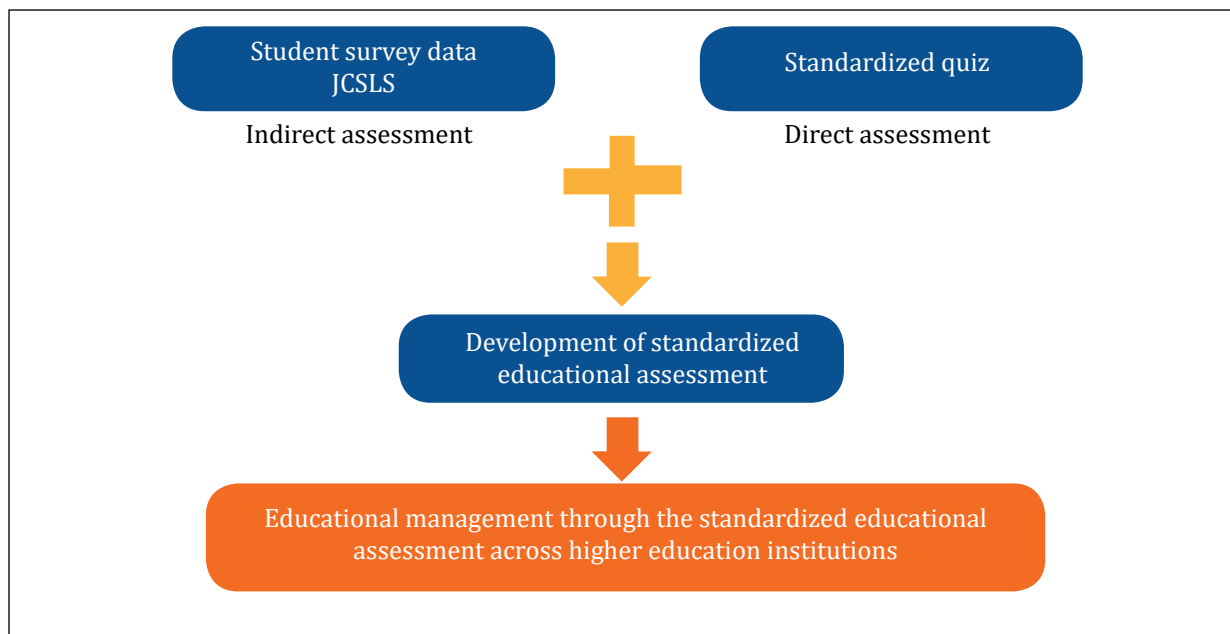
Student survey data
JCSLS

Indirect assessment

Standardized quiz

Direct assessment

Development of standardized educational assessment

Educational management through the standardized educational assessment across higher education institutions